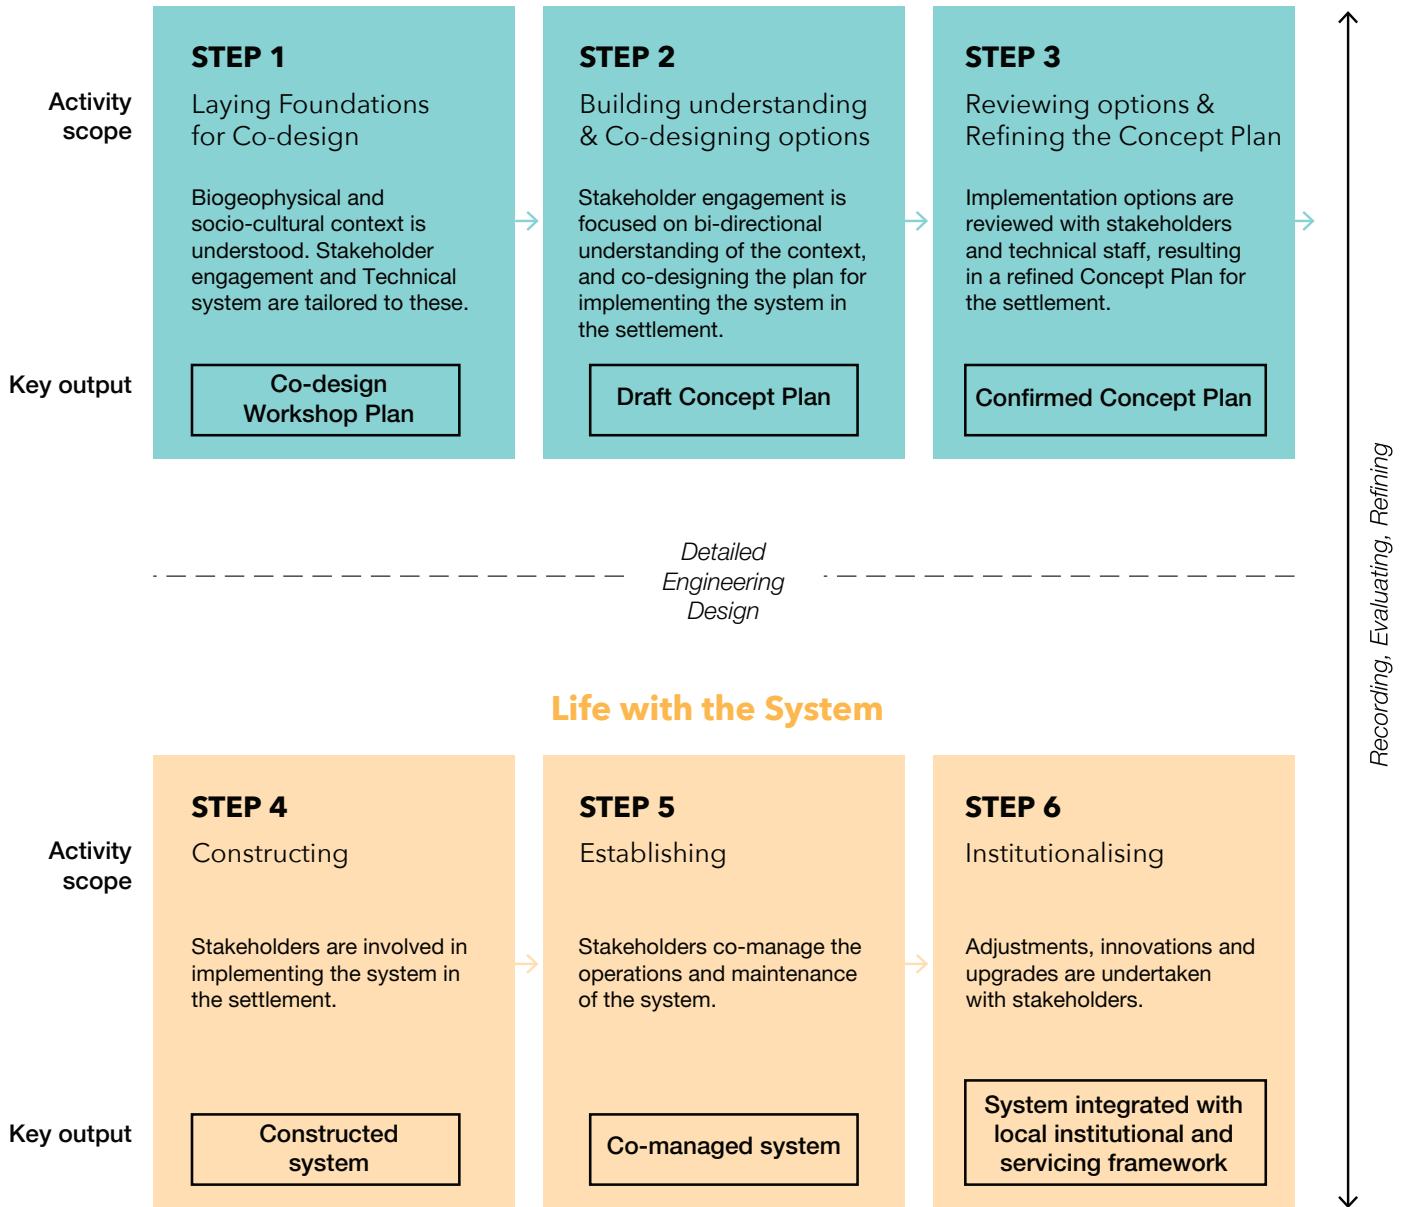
Activity scope

Key output

STEP 1
Laying Foundations for Co-design

Biogeophysical and socio-cultural context is understood. Stakeholder engagement and Technical system are tailored to these.

Co-design Workshop Plan

STEP 2
Building understanding & Co-designing options

Stakeholder engagement is focused on bi-directional understanding of the context, and co-designing the plan for implementing the system in the settlement.

Draft Concept Plan

STEP 3
Reviewing options & Refining the Concept Plan

Implementation options are reviewed with stakeholders and technical staff, resulting in a refined Concept Plan for the settlement.

Confirmed Concept Plan

Detailed Engineering Design

Life with the System

Activity scope

Key output

STEP 4
Constructing

Stakeholders are involved in implementing the system in the settlement.

Constructed system

STEP 5
Establishing

Stakeholders co-manage the operations and maintenance of the system.

Co-managed system

STEP 6
Institutionalising

Adjustments, innovations and upgrades are undertaken with stakeholders.

System integrated with local institutional and servicing framework

Recording, Evaluating, Refining